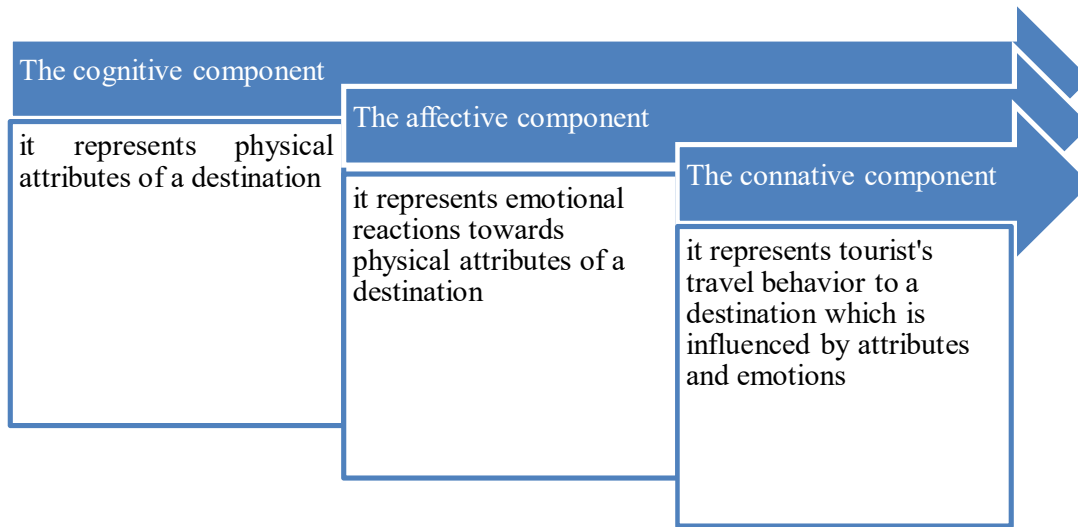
The cognitive component

it represents physical attributes of a destination

The affective component

it represents emotional reactions towards physical attributes of a destination

The connative component

it represents tourist's travel behavior to a destination which is influenced by attributes and emotions